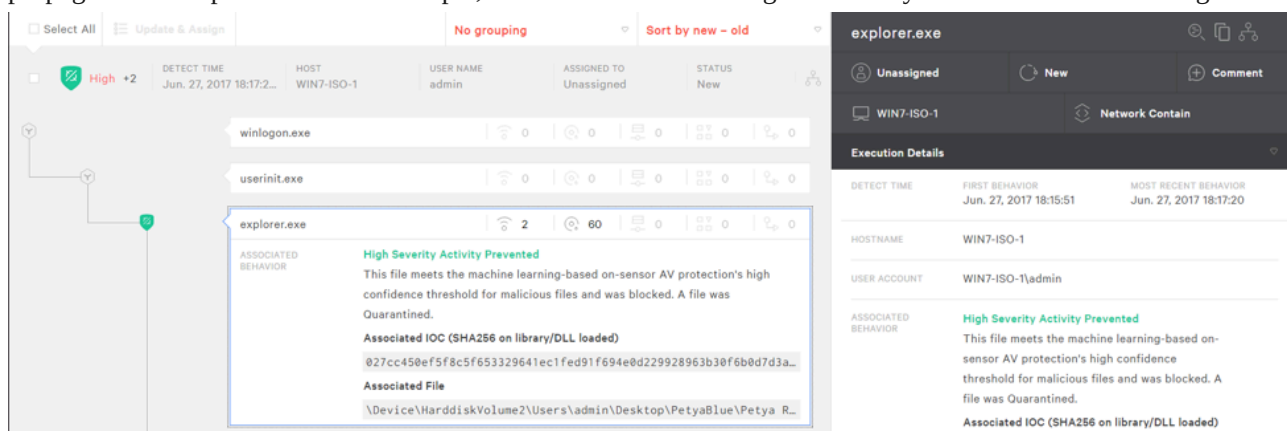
Select All | Update & Assign | No grouping | Sort by new – old

High +2 | DETECT TIME Jun. 27, 2017 18:17:2... | HOST WIN7-ISO-1 | USER NAME admin | ASSIGNED TO Unassigned | STATUS New

winlogon.exe 0 0 0 0 0

userinit.exe 0 0 0 0 0

explorer.exe 2 60 0 0 0

ASSOCIATED BEHAVIOR

High Severity Activity Prevented

This file meets the machine learning-based on-sensor AV protection's high confidence threshold for malicious files and was blocked. A file was Quarantined.

Associated IOC (SHA256 on library/DLL loaded)

027cc450ef5f8c5f653329641ec1fed91f694e0d229928963b30f6b0d7d3a...

Associated File

\Device\HarddiskVolume2\Users\admin\Desktop\PetyaBlue\Petya R...

explorer.exe

Unassigned | New | Comment

WIN7-ISO-1 | Network Contain

Execution Details

DETECT TIME | FIRST BEHAVIOR Jun. 27, 2017 18:15:51 | MOST RECENT BEHAVIOR Jun. 27, 2017 18:17:20

HOSTNAME WIN7-ISO-1

USER ACCOUNT WIN7-ISO-1\admin

ASSOCIATED BEHAVIOR

High Severity Activity Prevented

This file meets the machine learning-based on-sensor AV protection's high confidence threshold for malicious files and was blocked. A file was Quarantined.

Associated IOC (SHA256 on library/DLL loaded)